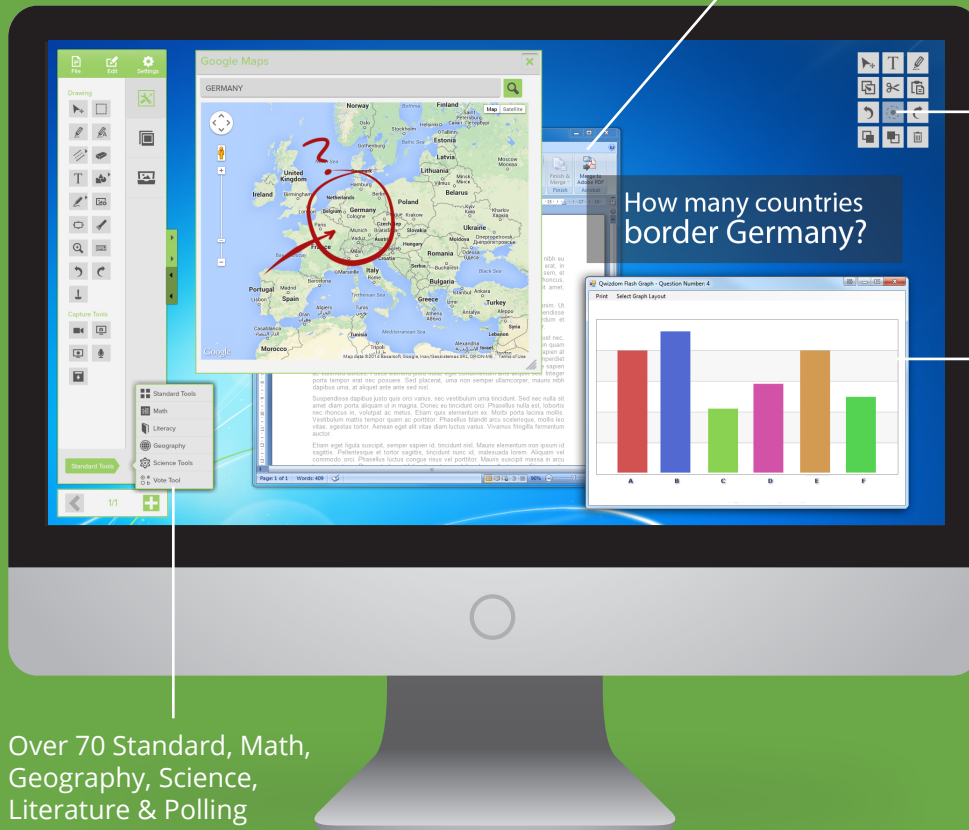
File Edit Settings

Drawing

Capture Tools

Standard Tools

1/1

Google Maps

GERMANY

Map Satellite

Norway Finland Sweden Estonia Latvia Lithuania Denmark United Kingdom Ireland Netherlands Belgium Germany Poland Belarus Ukraine Czech Republic Slovakia Austria Hungary Moldova Romania France Italy Serbia Bulgaria Spain Portugal Greece Turkey Morocco Algeria Tunisia Syria

Google

Map data ©2014 Basarsoft, Google, Terms of Use

Finish & Merge Merge to Adobe PDF

How many countries border Germany?

Qwizdom Flash Graph - Question Number: 4

Print Select Graph Layout

A B C D E F

Standard Tools
Math
Literacy
Geography
Science Tools
Vote Tool

Page: 1 of 1 Words: 409

Over 70 Standard, Math, Geography, Science, Literature & Polling